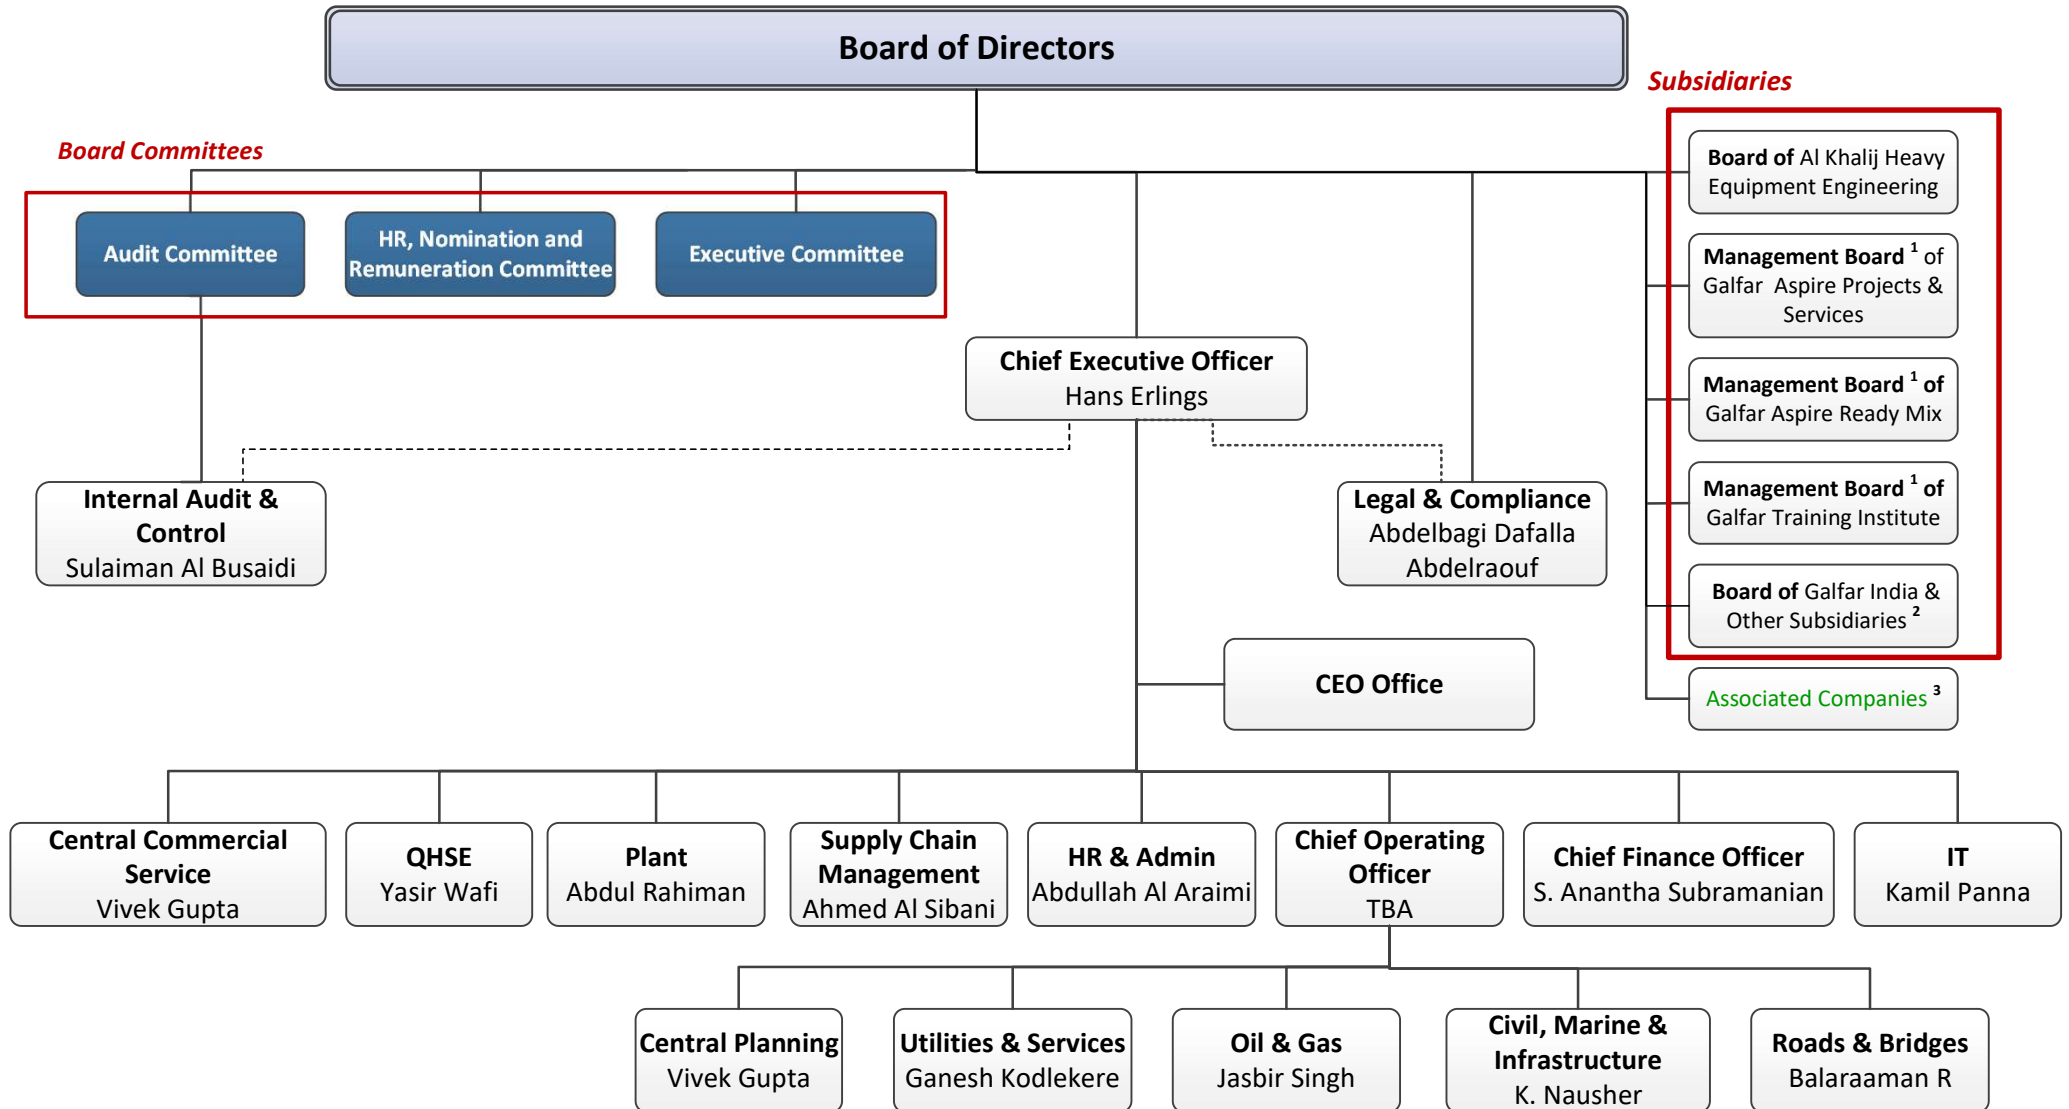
Board of Directors

Board Committees

Audit Committee

HR, Nomination and Remuneration Committee

Executive Committee

Subsidiaries

Board of Al Khalij Heavy Equipment Engineering

Management Board $^1$ of Galfar Aspire Projects & Services

Management Board $^1$ of Galfar Aspire Ready Mix

Management Board $^1$ of Galfar Training Institute

Board of Galfar India & Other Subsidiaries $^2$

Associated Companies $^3$

Chief Executive Officer
Hans Erlings

Internal Audit & Control
Sulaiman Al Busaidi

Legal & Compliance
Abdelbagi Dafalla Abdelraouf

CEO Office

Central Commercial Service
Vivek Gupta

QHSE
Yasir Wafi

Plant
Abdul Rahiman

Supply Chain Management
Ahmed Al Sibani

HR & Admin
Abdullah Al Araimi

Chief Operating Officer
TBA

Chief Finance Officer
S. Anantha Subramanian

IT
Kamil Panna

Central Planning
Vivek Gupta

Utilities & Services
Ganesh Kodlekere

Oil & Gas
Jasbir Singh

Civil, Marine & Infrastructure
K. Nausher

Roads & Bridges
Balaraaman R